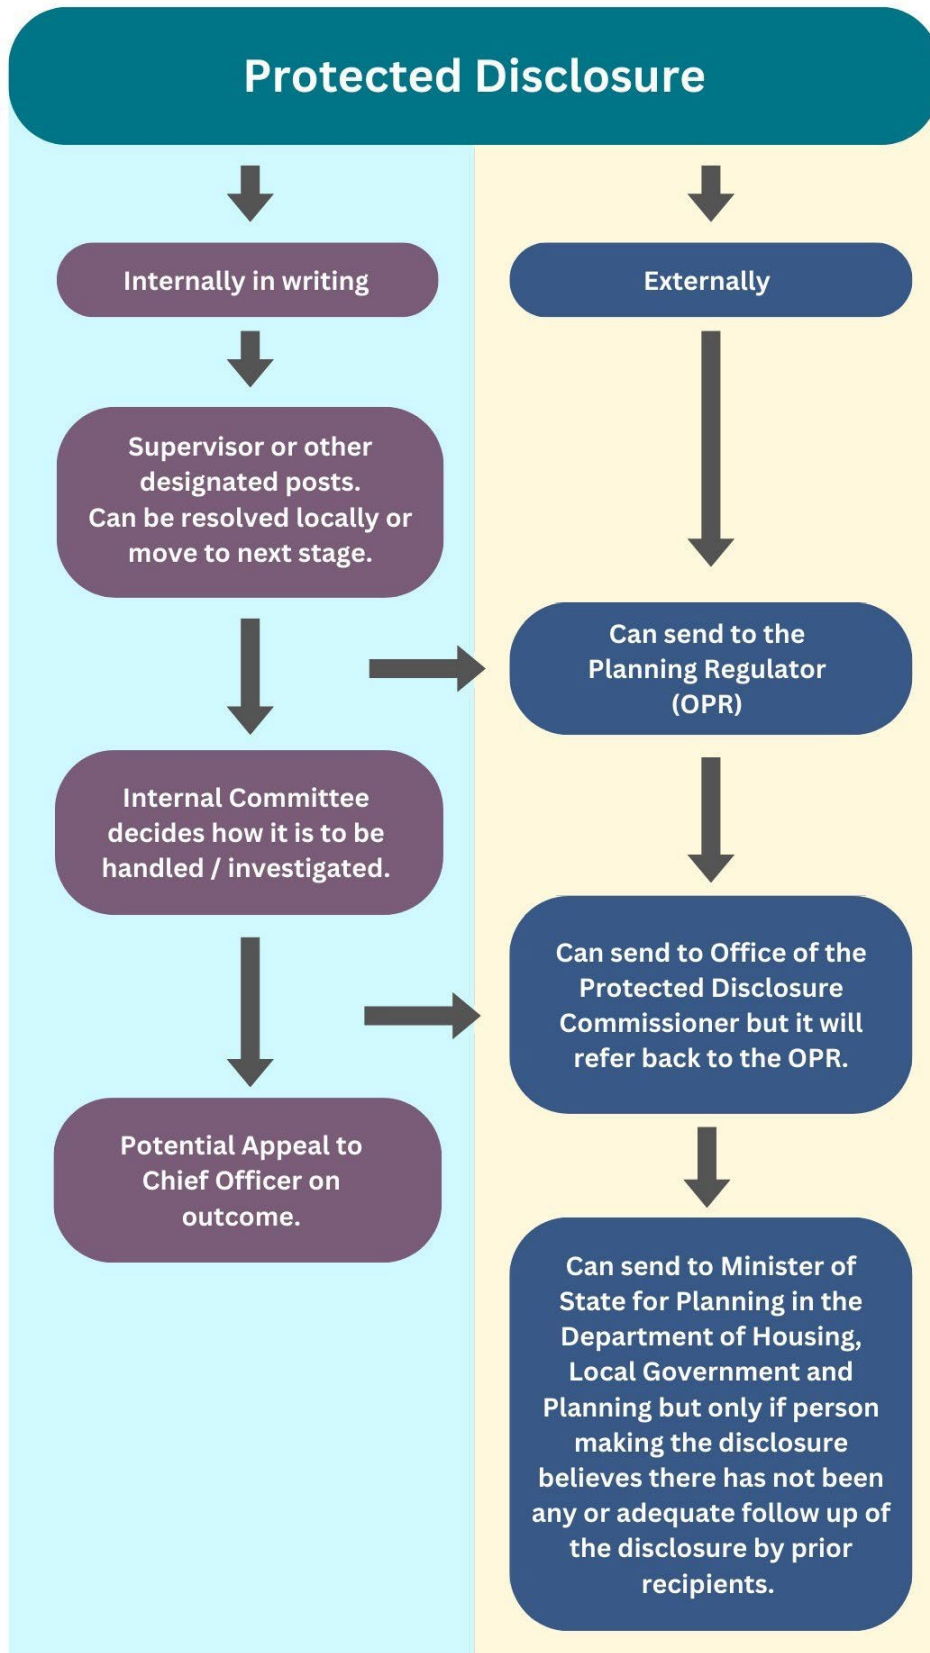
Protected Disclosure

Internally in writing

Supervisor or other designated posts. Can be resolved locally or move to next stage.

Internal Committee decides how it is to be handled / investigated.

Potential Appeal to Chief Officer on outcome.

Externally

Can send to the Planning Regulator (OPR)

Can send to Office of the Protected Disclosure Commissioner but it will refer back to the OPR.

Can send to Minister of State for Planning in the Department of Housing, Local Government and Planning but only if person making the disclosure believes there has not been any or adequate follow up of the disclosure by prior recipients.